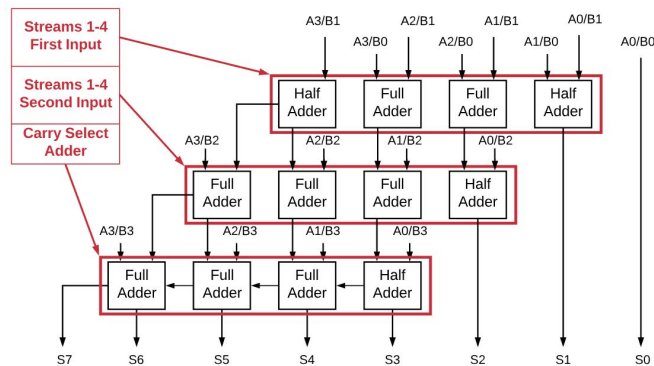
Streams 1-4
First Input

Streams 1-4
Second Input

Carry Select
Adder

A3/B1 A2/B1 A1/B1 A0/B1

A3/B0 A2/B0 A1/B0 A0/B0

Half Adder

Full Adder

Full Adder

Half Adder

A3/B2 A2/B2 A1/B2 A0/B2

Full Adder

Full Adder

Full Adder

Half Adder

A3/B3 A2/B3 A1/B3 A0/B3

Full Adder

Full Adder

Full Adder

Half Adder

S7 S6 S5 S4 S3 S2 S1 S0